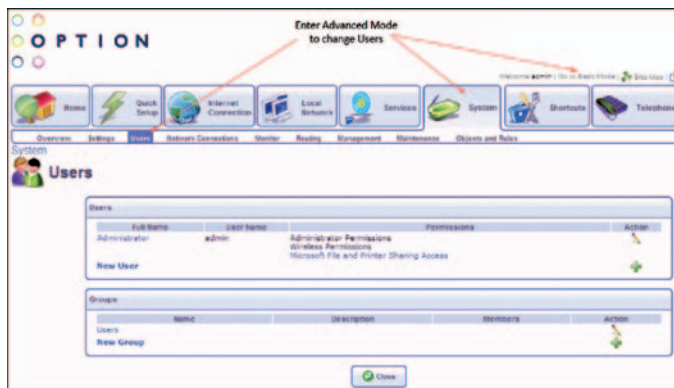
OPTION

Enter Advanced Mode to change Users

Welcome admin | Go to Basic Mode | Site Map |

Home | Quick Setup | Internet Connection | Local Network | Services | System | Shortcuts | Telephone

Overview | Settings | Users | Network Connections | Monitor | Routing | Management | Maintenance | Objects and Rules

System

Users

Users

| Full Name | User Name | Permissions | Action |
|---|---|---|---|
| Administrator | admin | Administrator Permissions<br>Wireless Permissions<br>Microsoft File and Printer Sharing Access | |
| New User | | | |

Groups

| Name | Description | Members | Action |
|---|---|---|---|
| Users | | | |
| New Group | | | |

Close